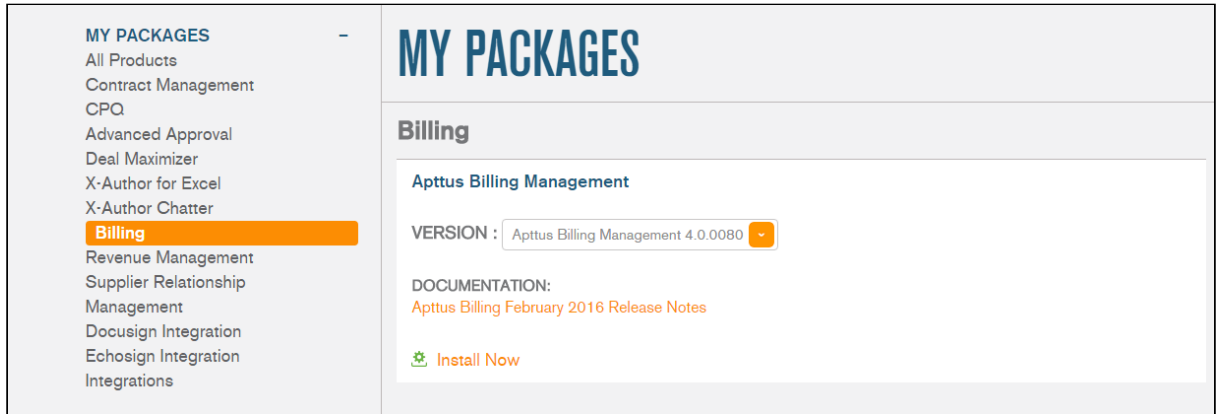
MY PACKAGES –
All Products
Contract Management
CPQ
Advanced Approval
Deal Maximizer
X-Author for Excel
X-Author Chatter
Billing
Revenue Management
Supplier Relationship Management
Docusign Integration
Echosign Integration
Integrations

MY PACKAGES

Billing

Apttus Billing Management

VERSION : Apttus Billing Management 4.0.0080

DOCUMENTATION:
Apttus Billing February 2016 Release Notes

Install Now